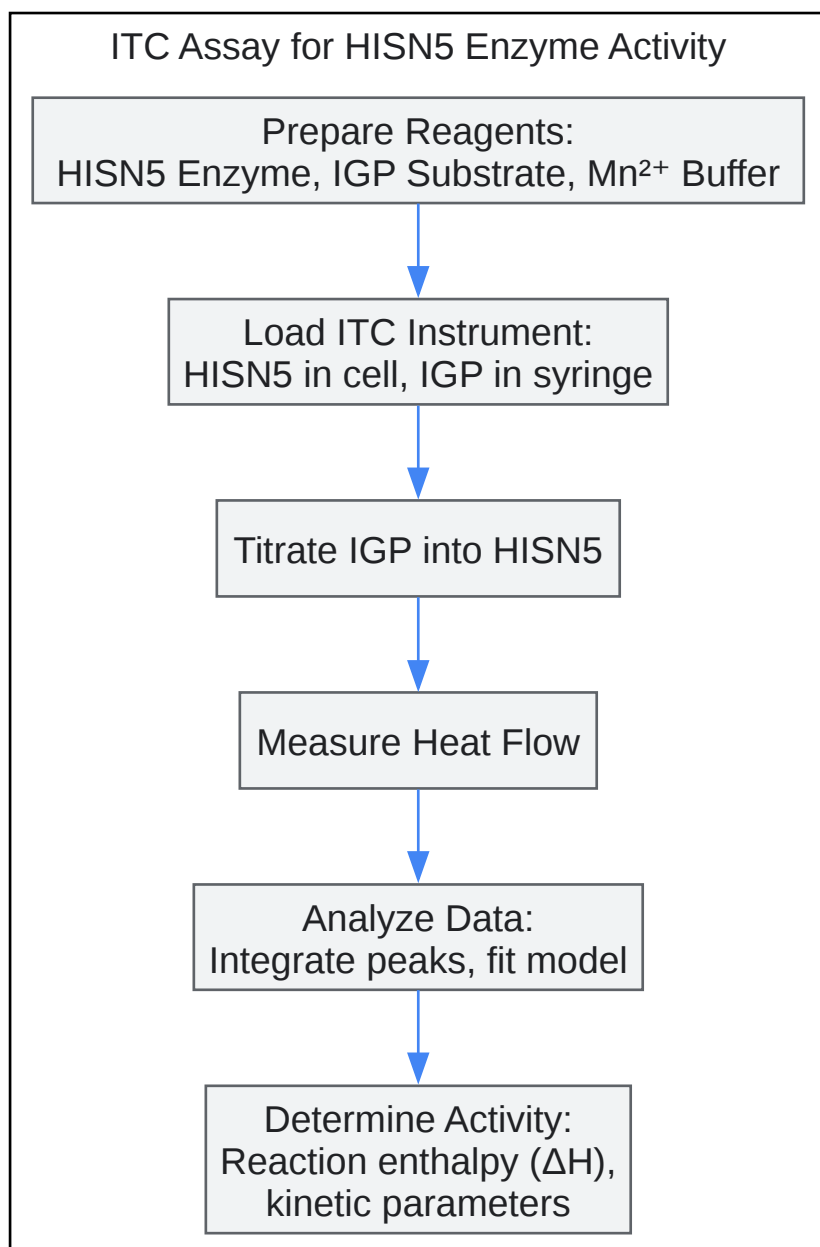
ITC Assay for HISN5 Enzyme Activity

Prepare Reagents:
HISN5 Enzyme, IGP Substrate, $Mn^{2+}$ Buffer

Load ITC Instrument:
HISN5 in cell, IGP in syringe

Titrate IGP into HISN5

Measure Heat Flow

Analyze Data:
Integrate peaks, fit model

Determine Activity:
Reaction enthalpy ($\Delta H$),
kinetic parameters